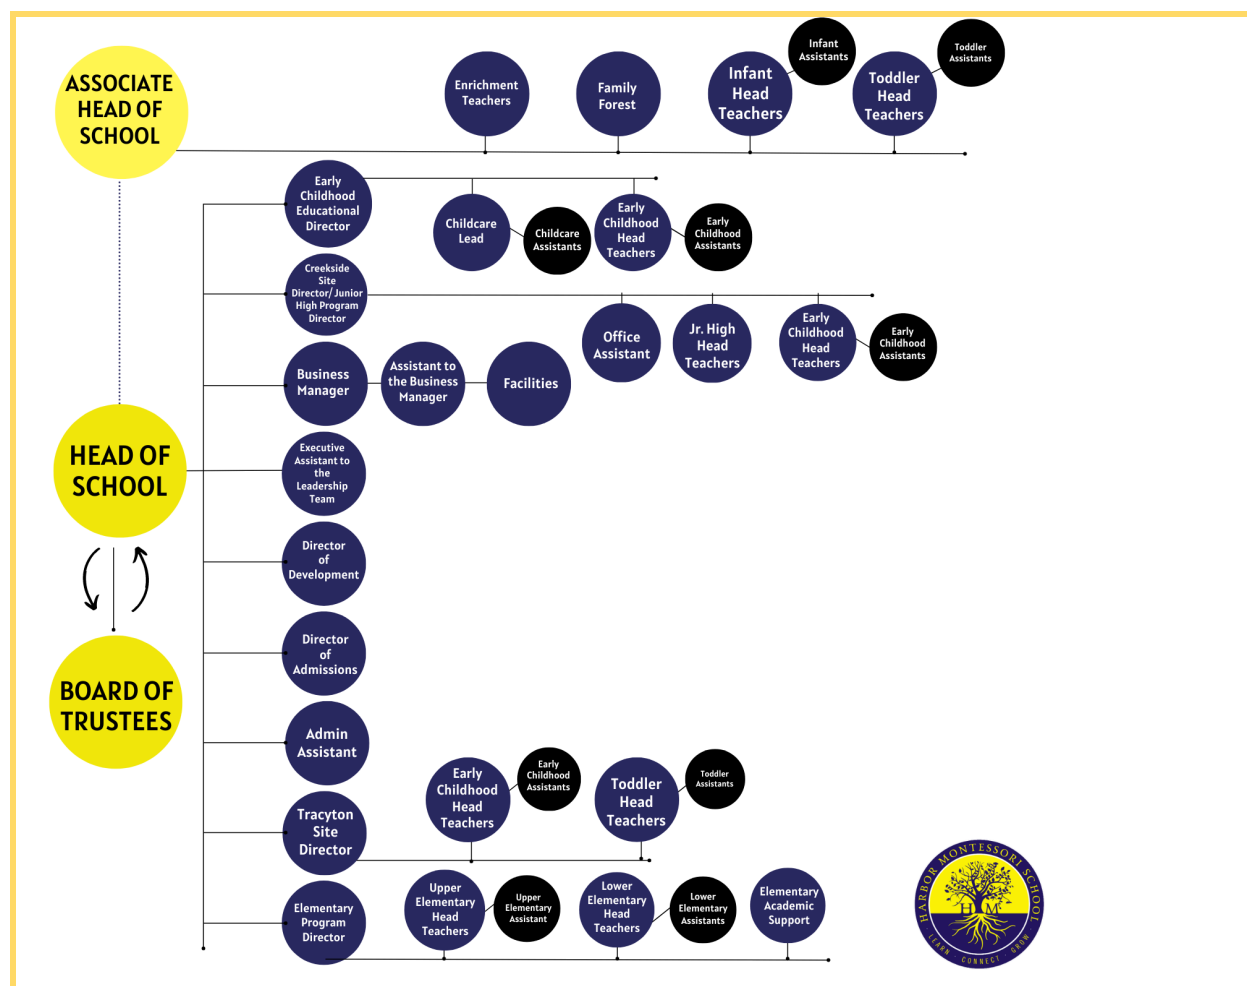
ASSOCIATE HEAD OF SCHOOL

Enrichment Teachers

Family Forest

Infant Head Teachers

Infant Assistants

Toddler Head Teachers

Toddler Assistants

Early Childhood Educational Director

Childcare Lead

Childcare Assistants

Early Childhood Head Teachers

Early Childhood Assistants

Creekside Site Director/ Junior High Program Director

Office Assistant

Jr. High Head Teachers

Early Childhood Head Teachers

Early Childhood Assistants

Business Manager

Assistant to the Business Manager

Facilities

HEAD OF SCHOOL

Executive Assistant to the Leadership Team

Director of Development

Director of Admissions

BOARD OF TRUSTEES

Admin Assistant

Tracyton Site Director

Early Childhood Head Teachers

Early Childhood Assistants

Toddler Head Teachers

Toddler Assistants

Elementary Program Director

Upper Elementary Head Teachers

Upper Elementary Assistant

Lower Elementary Head Teachers

Lower Elementary Assistants

Elementary Academic Support

HARBOR MONTESSORI SCHOOL
HM
LEARN CONNECT GROW